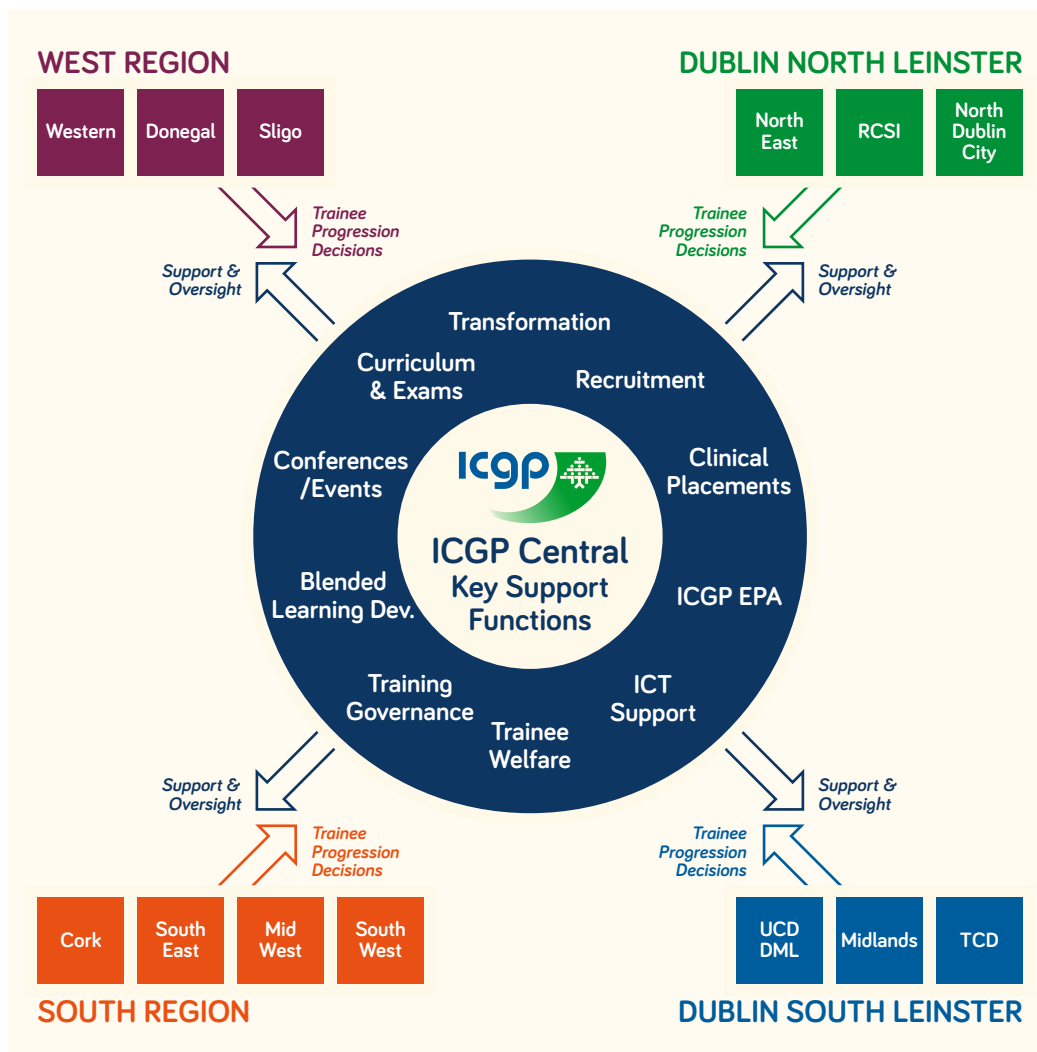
WEST REGION

Western

Donegal

Sligo

DUBLIN NORTH LEINSTER

North East

RCSI

North Dublin City

Trainee Progression Decisions

Support & Oversight

Trainee Progression Decisions

Support & Oversight

Transformation

Curriculum & Exams

Recruitment

Conferences /Events

Clinical Placements

icgp

ICGP Central Key Support Functions

Blended Learning Dev.

ICGP EPA

Training Governance

ICT Support

Trainee Welfare

Support & Oversight

Trainee Progression Decisions

Support & Oversight

Trainee Progression Decisions

Cork

South East

Mid West

South West

UCD DML

Midlands

TCD

SOUTH REGION

DUBLIN SOUTH LEINSTER